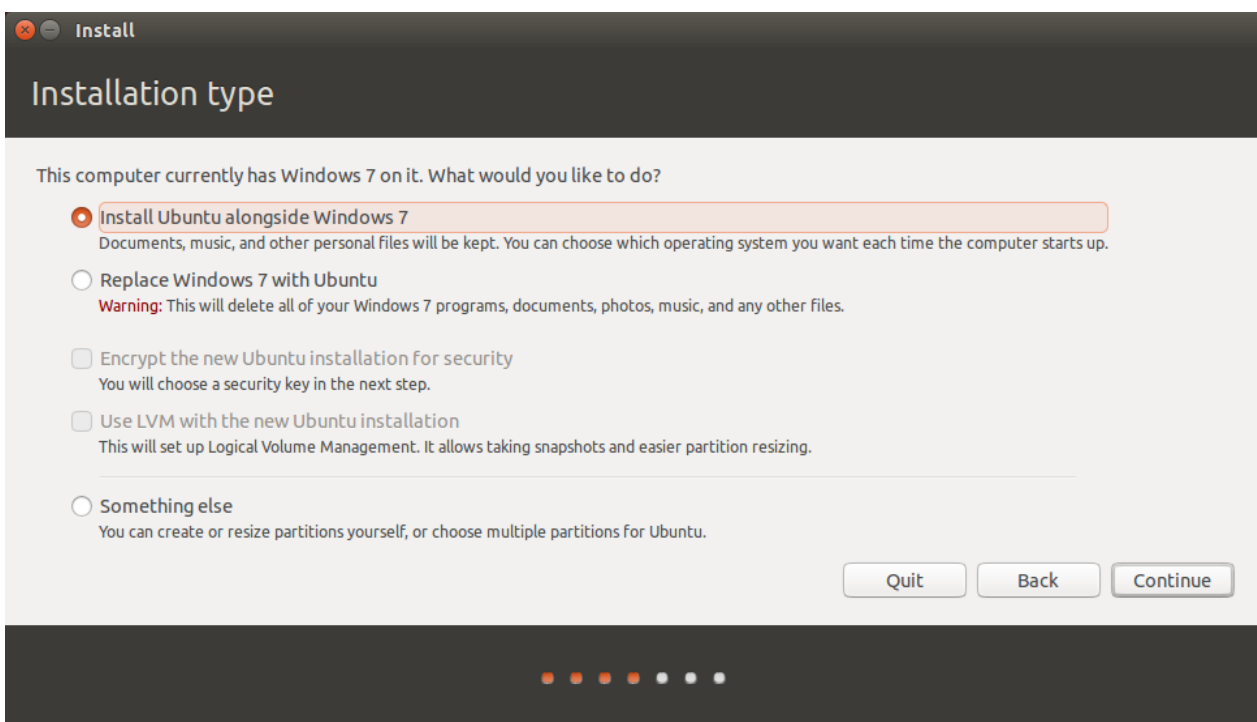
Install

Installation type

This computer currently has Windows 7 on it. What would you like to do?

Install Ubuntu alongside Windows 7
Documents, music, and other personal files will be kept. You can choose which operating system you want each time the computer starts up.

Replace Windows 7 with Ubuntu
Warning: This will delete all of your Windows 7 programs, documents, photos, music, and any other files.

Encrypt the new Ubuntu installation for security
You will choose a security key in the next step.

Use LVM with the new Ubuntu installation
This will set up Logical Volume Management. It allows taking snapshots and easier partition resizing.

Something else
You can create or resize partitions yourself, or choose multiple partitions for Ubuntu.

Quit Back Continue